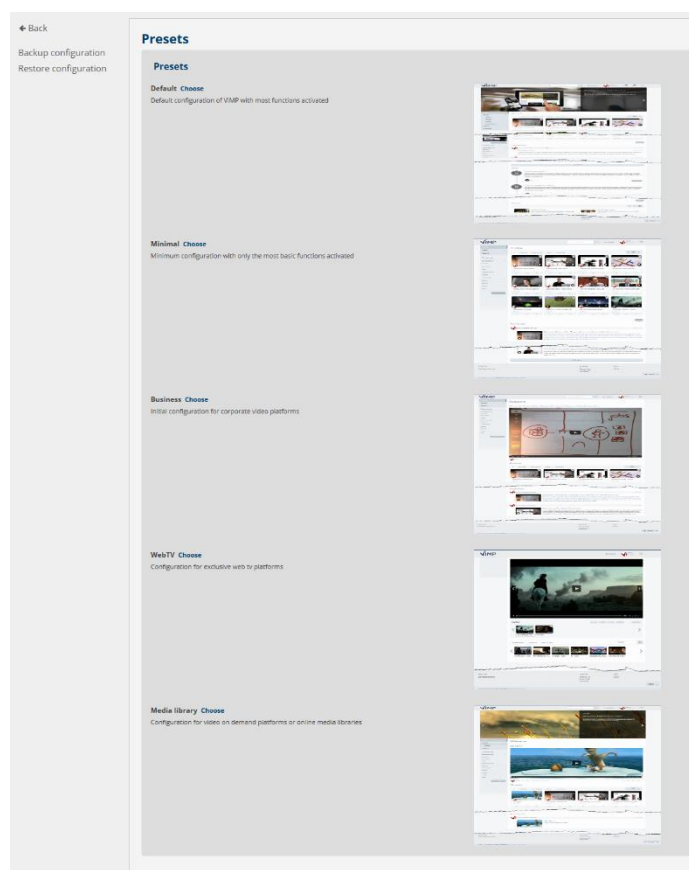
← Back

Backup configuration
Restore configuration

Presets

Presets

Default Choose
Default configuration of VIMP with most functions activated

Minimal Choose
Minimum configuration with only the most basic functions activated

Business Choose
Initial configuration for corporate video platforms

WebTV Choose
Configuration for exclusive web tv platforms

Media library Choose
Configuration for video on demand platforms or online media libraries